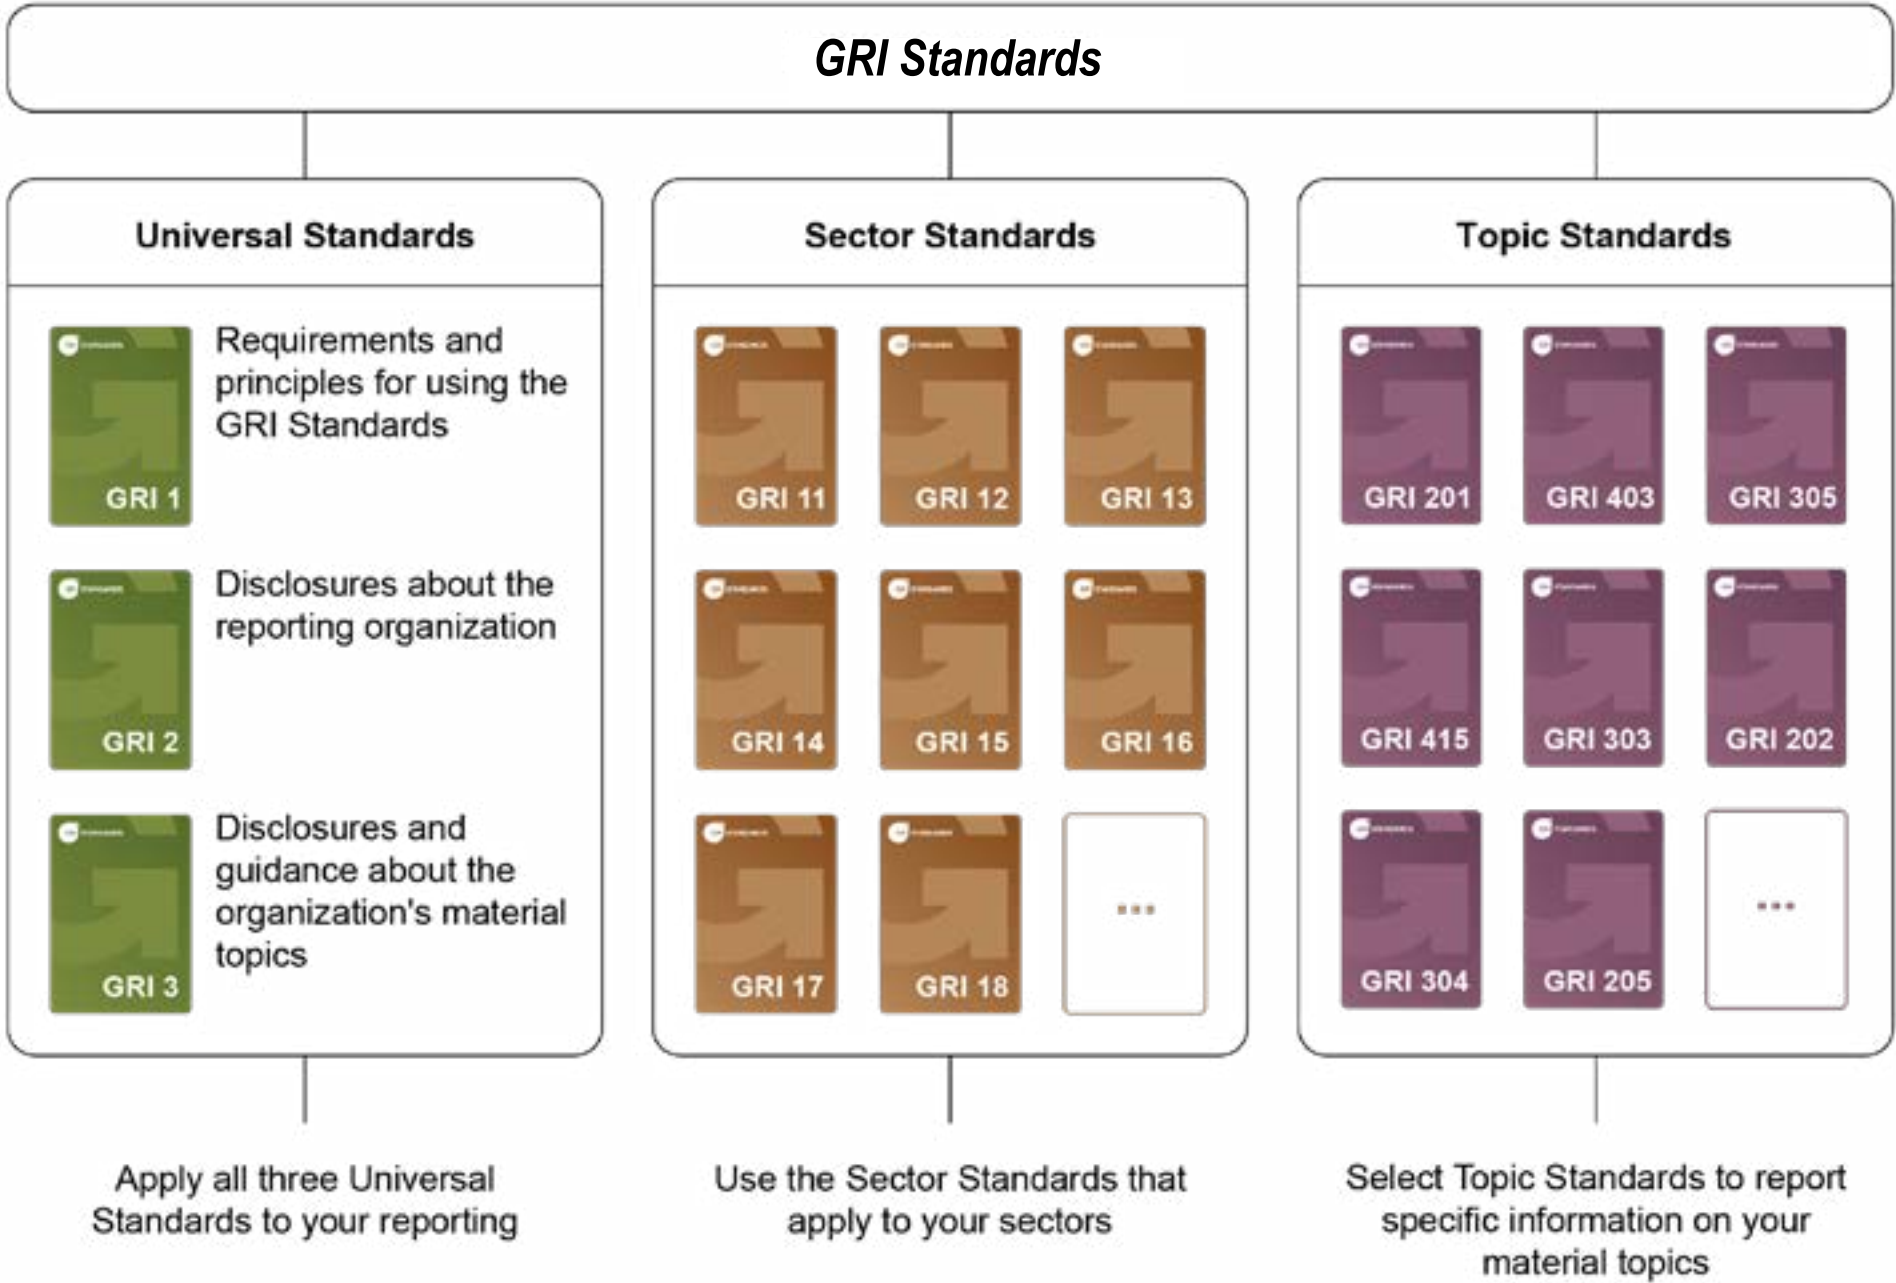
GRI Standards

Universal Standards

GRI 1
Requirements and principles for using the GRI Standards

GRI 2
Disclosures about the reporting organization

GRI 3
Disclosures and guidance about the organization's material topics

Apply all three Universal Standards to your reporting

Sector Standards

GRI 11
GRI 12
GRI 13
GRI 14
GRI 15
GRI 16
GRI 17
GRI 18
...

Use the Sector Standards that apply to your sectors

Topic Standards

GRI 201
GRI 403
GRI 305
GRI 415
GRI 303
GRI 202
GRI 304
GRI 205
...

Select Topic Standards to report specific information on your material topics